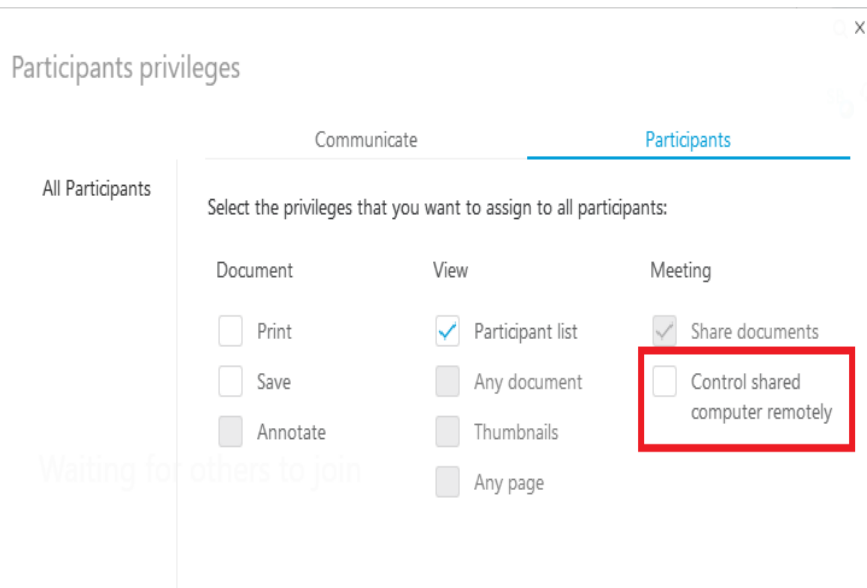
Participants privileges

Communicate

Participants

All Participants

Select the privileges that you want to assign to all participants:

Document

Print

Save

Annotate

View

Participant list

Any document

Thumbnails

Any page

Meeting

Share documents

Control shared computer remotely

Waiting for others to join